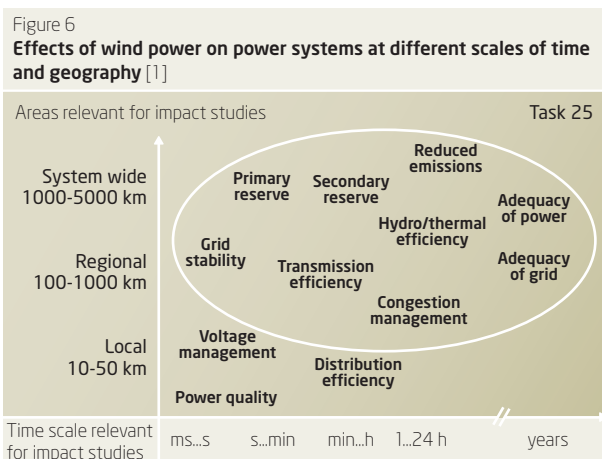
Figure 6

**Effects of wind power on power systems at different scales of time and geography** [1]

Areas relevant for impact studies

Task 25

System wide 1000-5000 km

Regional 100-1000 km

Local 10-50 km

Primary reserve

Secondary reserve

Reduced emissions

Adequacy of power

Hydro/thermal efficiency

Grid stability

Transmission efficiency

Adequacy of grid

Congestion management

Voltage management

Distribution efficiency

Power quality

Time scale relevant for impact studies

ms...s

s...min

min...h

1...24 h

years